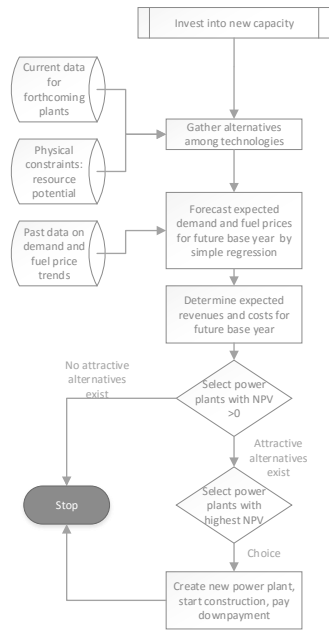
Invest into new capacity

Current data for forthcoming plants

Physical constraints: resource potential

Gather alternatives among technologies

Past data on demand and fuel price trends

Forecast expected demand and fuel prices for future base year by simple regression

Determine expected revenues and costs for future base year

No attractive alternatives exist

Select power plants with NPV >0

Attractive alternatives exist

Stop

Select power plants with highest NPV

Choice

Create new power plant, start construction, pay downpayment